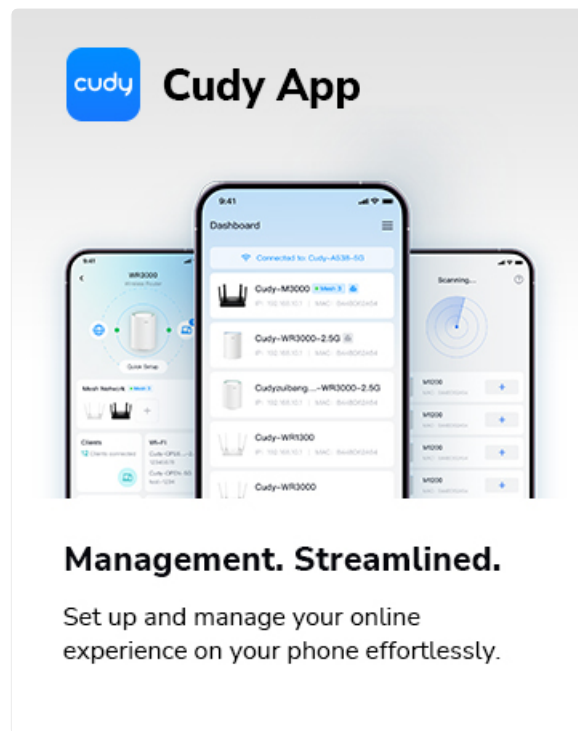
cudy Cudy App

9:41
Dashboard
Connected to: Cudy-A538-5G
Cudy-M3000 Mesh 3
IP: 192.168.10.1 | MAC: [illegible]
Cudy-WR3000-2.5G
IP: 192.168.10.1 | MAC: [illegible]
Cudyzuiibeng...-WR3000-2.5G
IP: 192.168.10.1 | MAC: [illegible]
Cudy-WR1300
IP: 192.168.10.1 | MAC: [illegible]
Cudy-WR3000

9:41
WR3000
Wireless Router
Quick Setup
Mesh Network
Clients
Wi-Fi

Scanning...
M1200
M1200
M1200
M1200

Management. Streamlined.

Set up and manage your online experience on your phone effortlessly.